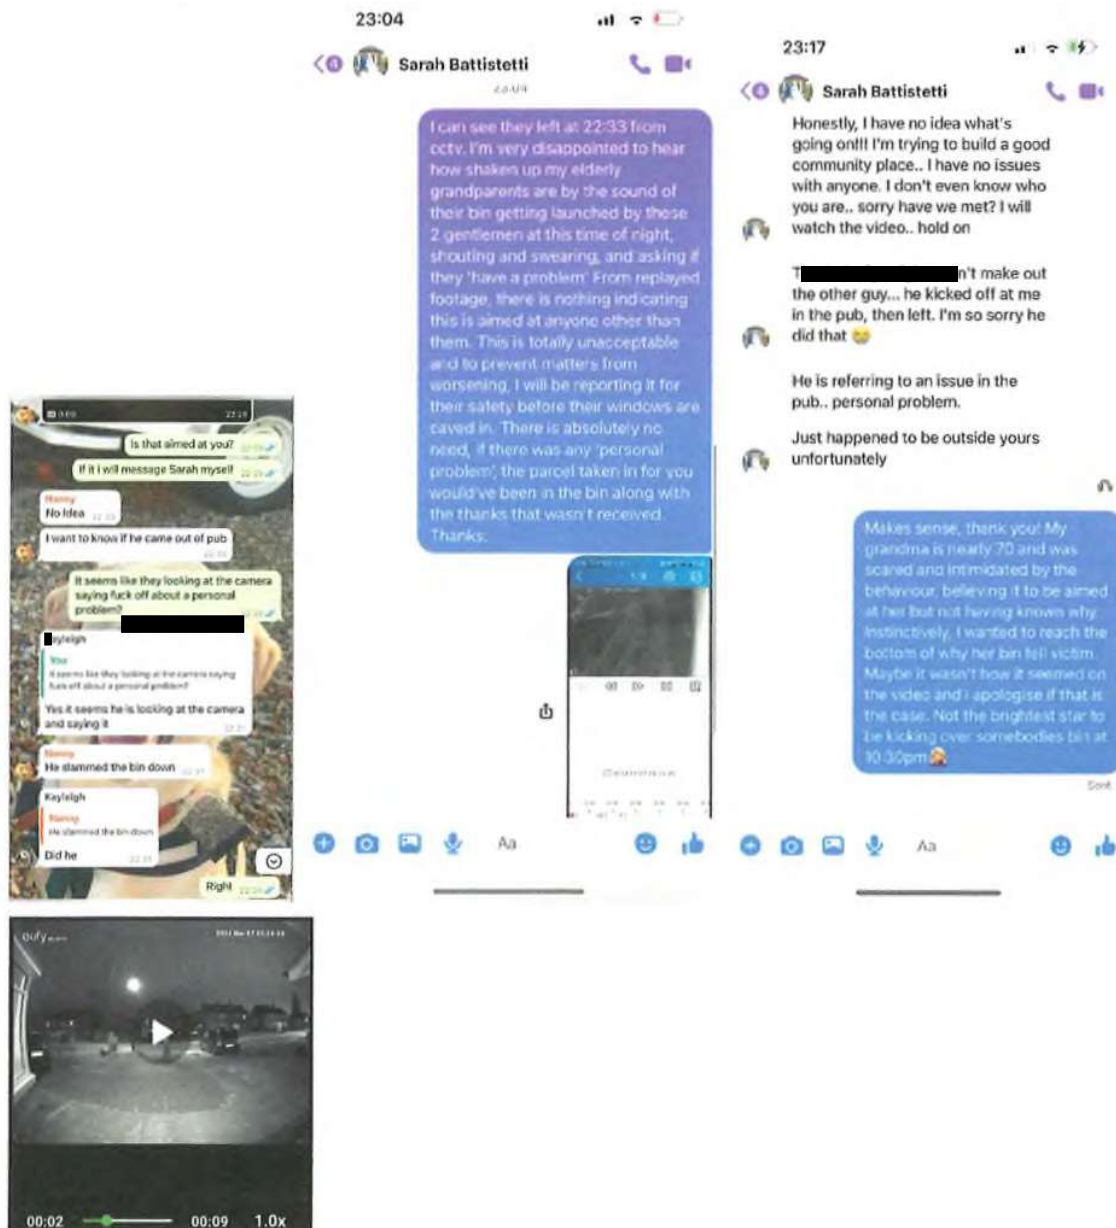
Is that aimed at you? 22:19

If it i will message Sarah myself 22:19

Nanny
No idea 22:19

I want to know if he came out of pub 22:19

It seems like they looking at the camera saying fuck off about a personal problem? 22:20

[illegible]ayleigh
You
It seems like they looking at the camera saying fuck off about a personal problem?
Yes it seems he is looking at the camera and saying it 22:21

Nanny
He slammed the bin down 22:21

Kayleigh
Nanny
He slammed the bin down
Did he 22:21

Right 22:24

eufy

00:02 00:09 1.0x

23:04

Sarah Battistetti

23:04

I can see they left at 22:33 from cctv. I'm very disappointed to hear how shaken up my elderly grandparents are by the sound of their bin getting launched by these 2 gentlemen at this time of night, shouting and swearing, and asking if they 'have a problem' From replayed footage, there is nothing indicating this is aimed at anyone other than them. This is totally unacceptable and to prevent matters from worsening, I will be reporting it for their safety before their windows are caved in. There is absolutely no need, if there was any 'personal problem', the parcel taken in for you would've been in the bin along with the thanks that wasn't received. Thanks.

Aa

23:17

Sarah Battistetti

Honestly, I have no idea what's going on!!! I'm trying to build a good community place.. I have no issues with anyone. I don't even know who you are.. sorry have we met? I will watch the video.. hold on

T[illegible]n't make out the other guy... he kicked off at me in the pub, then left. I'm so sorry he did that 😩

He is referring to an issue in the pub.. personal problem.

Just happened to be outside yours unfortunately

Makes sense, thank you! My grandma is nearly 70 and was scared and intimidated by the behaviour, believing it to be aimed at her but not having known why. Instinctively, I wanted to reach the bottom of why her bin fell victim. Maybe it wasn't how it seemed on the video and i apologise if that is the case. Not the brightest star to be kicking over somebodies bin at 10:30pm 😂

Sent

Aa